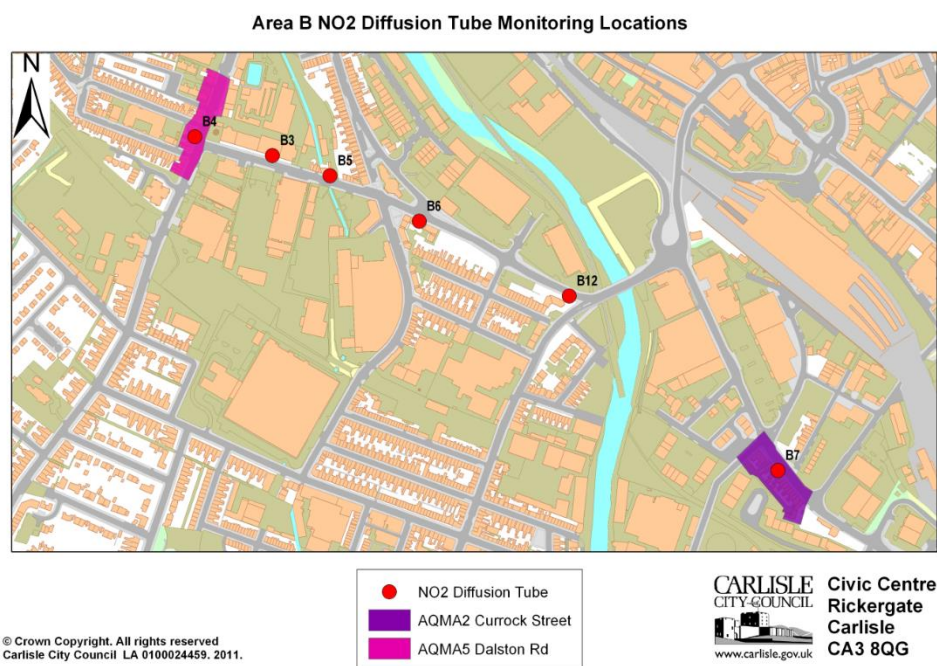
Area B NO2 Diffusion Tube Monitoring Locations

N

B4

B3

B5

B6

B12

B7

NO2 Diffusion Tube

AQMA2 Currock Street

AQMA5 Dalston Rd

© Crown Copyright. All rights reserved
Carlisle City Council LA 0100024459. 2011.

CARLISLE
CITY·COUNCIL
www.carlisle.gov.uk

Civic Centre
Rickergate
Carlisle
CA3 8QG